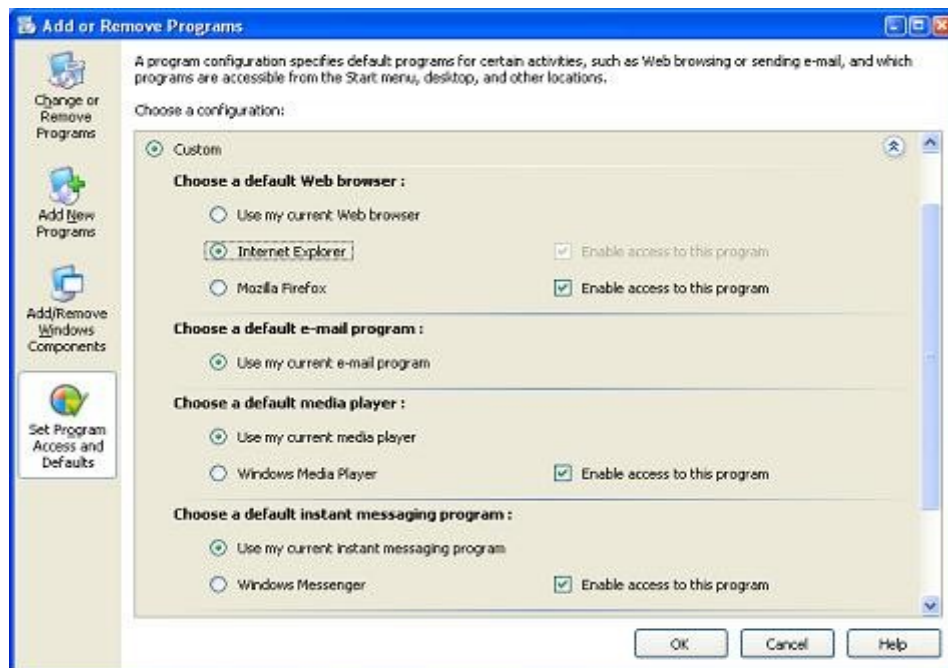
Add or Remove Programs

Change or Remove Programs

Add New Programs

Add/Remove Windows Components

Set Program Access and Defaults

A program configuration specifies default programs for certain activities, such as Web browsing or sending e-mail, and which programs are accessible from the Start menu, desktop, and other locations.

Choose a configuration:

Custom

Choose a default Web browser :

Use my current Web browser

Internet Explorer

Enable access to this program

Mozilla Firefox

Enable access to this program

Choose a default e-mail program :

Use my current e-mail program

Choose a default media player :

Use my current media player

Windows Media Player

Enable access to this program

Choose a default instant messaging program :

Use my current instant messaging program

Windows Messenger

Enable access to this program

OK

Cancel

Help